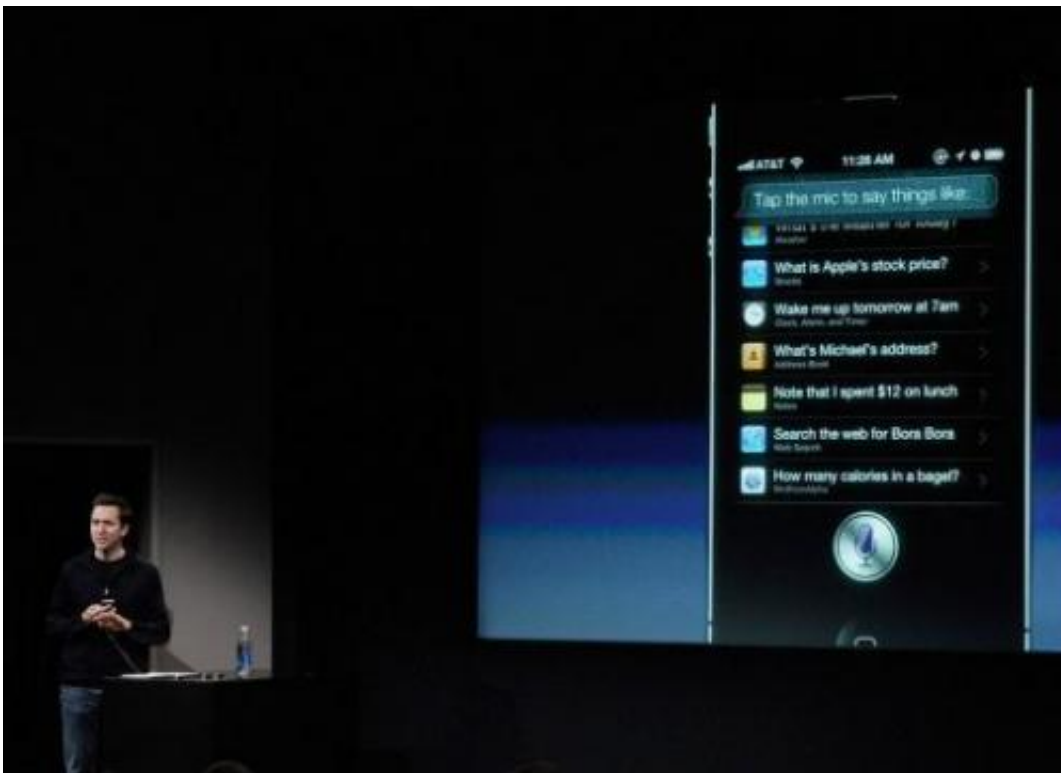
AT&T 11:28 AM

Tap the mic to say things like:

What's the weather for today?
Weather

What is Apple's stock price?
Stocks

Wake me up tomorrow at 7am
Clock, Alarm, and Timer

What's Michael's address?
Address Book

Note that I spent $12 on lunch
Notes

Search the web for Bora Bora
Web Search

How many calories in a bagel?
WolframAlpha